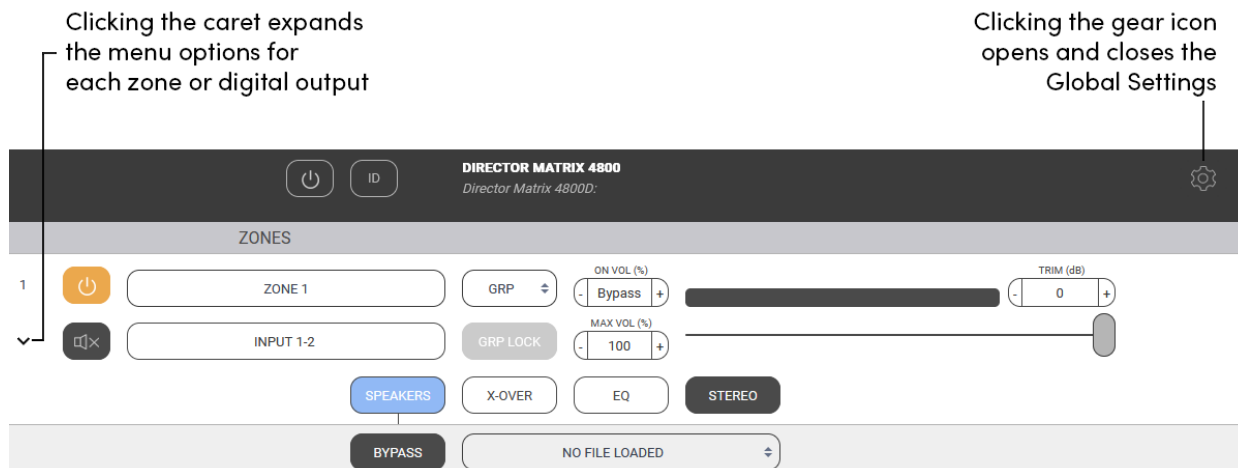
Clicking the caret expands the menu options for each zone or digital output

Clicking the gear icon opens and closes the Global Settings

ID

DIRECTOR MATRIX 4800
Director Matrix 4800D:

ZONES

1

ZONE 1

GRP

ON VOL (%)
- Bypass +

TRIM (dB)
- 0 +

INPUT 1-2

GRP LOCK

MAX VOL (%)
- 100 +

SPEAKERS

X-OVER

EQ

STEREO

BYPASS

NO FILE LOADED